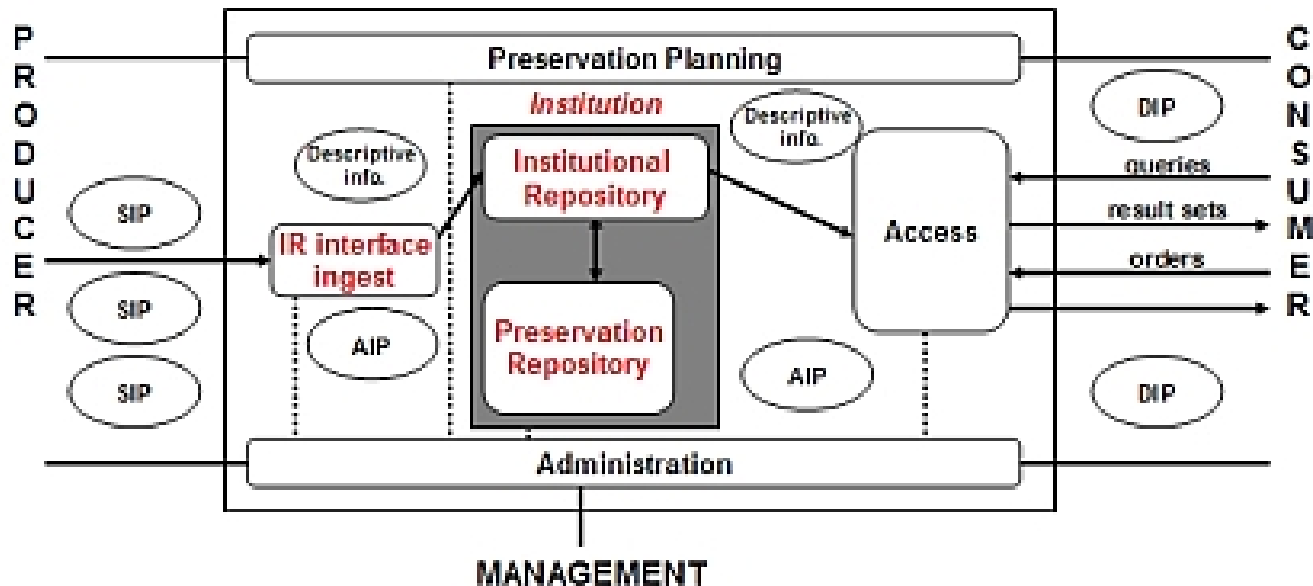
P
R
O
D
U
C
E
R

Preservation Planning

Institution

Descriptive info.

Descriptive info.

SIP

SIP

SIP

IR interface ingest

Institutional Repository

Preservation Repository

AIP

AIP

Access

DIP

DIP

queries

result sets

orders

C
O
N
S
U
M
E
R

Administration

MANAGEMENT